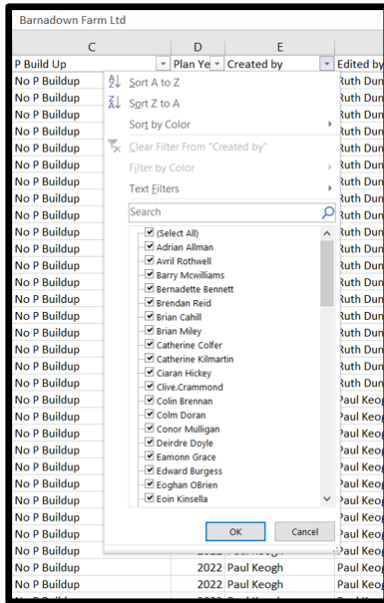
Barnadown Farm Ltd

| C | D | E | |
|---|---|---|---|
| P Build Up | Plan Ye | Created by | Edited by |
| No P Buildup | | | Ruth Dun |
| No P Buildup | | | Ruth Dun |
| No P Buildup | | | Ruth Dun |
| No P Buildup | | | Ruth Dun |
| No P Buildup | | | Ruth Dun |
| No P Buildup | | | Ruth Dun |
| No P Buildup | | | Ruth Dun |
| No P Buildup | | | Ruth Dun |
| No P Buildup | | | Ruth Dun |
| No P Buildup | | | Ruth Dun |
| No P Buildup | | | Ruth Dun |
| No P Buildup | | | Ruth Dun |
| No P Buildup | | | Ruth Dun |
| No P Buildup | | | Ruth Dun |
| No P Buildup | | | Ruth Dun |
| No P Buildup | | | Ruth Dun |
| No P Buildup | | | Ruth Dun |
| No P Buildup | | | Ruth Dun |
| No P Buildup | | | Ruth Dun |
| No P Buildup | | | Ruth Dun |
| No P Buildup | | | Ruth Dun |
| No P Buildup | | | Paul Keog |
| No P Buildup | | | Paul Keog |
| No P Buildup | | | Paul Keog |
| No P Buildup | | | Paul Keog |
| No P Buildup | | | Paul Keog |
| No P Buildup | | | Paul Keog |
| No P Buildup | | | Paul Keog |
| No P Buildup | | | Paul Keog |
| No P Buildup | | | Paul Keog |
| No P Buildup | | | Paul Keog |
| No P Buildup | 2022 | Paul Keogh | Paul Keog |
| No P Buildup | 2022 | Paul Keogh | Paul Keog |
| No P Buildup | 2022 | Paul Keogh | Paul Keog |

Sort A to Z
Sort Z to A
Sort by Color
Clear Filter From "Created by"
Filter by Color
Text Filters
Search
(Select All)
Adrian Allman
Avril Rothwell
Barry Mcwilliams
Bernadette Bennett
Brendan Reid
Brian Cahill
Brian Miley
Catherine Colfer
Catherine Kilmartin
Ciaran Hickey
Clive.Crammond
Colin Brennan
Colm Doran
Conor Mulligan
Deirdre Doyle
Eamonn Grace
Edward Burgess
Eoghan OBrien
Eoin Kinsella
OK
Cancel